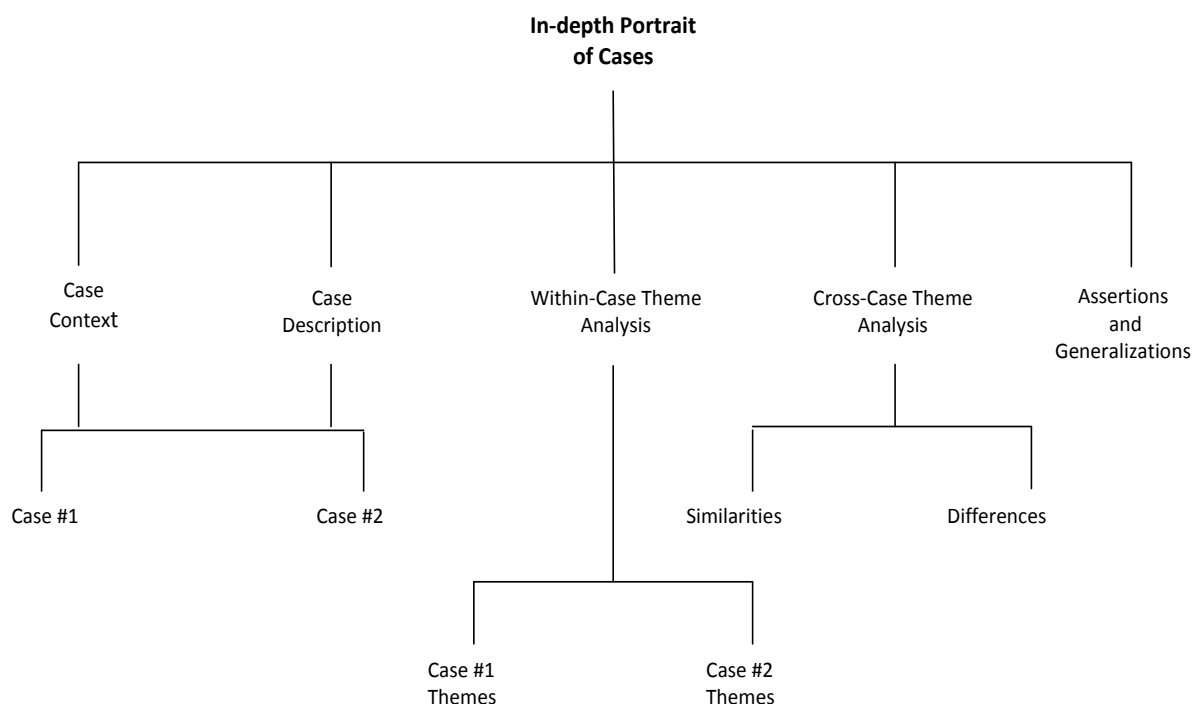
**In-depth Portrait of Cases**

Case Context

Case Description

Within-Case Theme Analysis

Cross-Case Theme Analysis

Assertions and Generalizations

Case #1

Case #2

Similarities

Differences

Case #1 Themes

Case #2 Themes